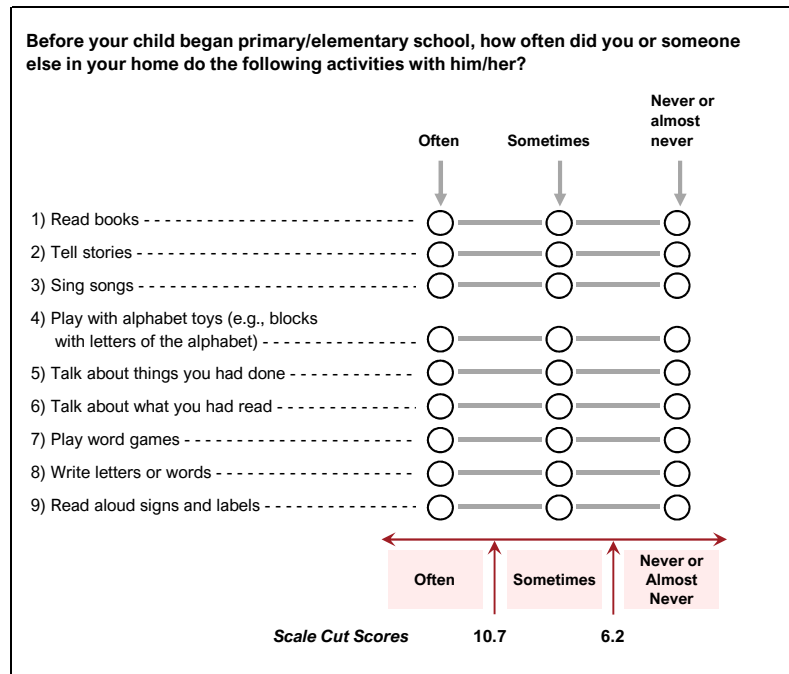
Before your child began primary/elementary school, how often did you or someone else in your home do the following activities with him/her?

Often | Sometimes | Never or almost never

1) Read books
2) Tell stories
3) Sing songs
4) Play with alphabet toys (e.g., blocks with letters of the alphabet)
5) Talk about things you had done
6) Talk about what you had read
7) Play word games
8) Write letters or words
9) Read aloud signs and labels

Often | Sometimes | Never or Almost Never

Scale Cut Scores 10.7 6.2